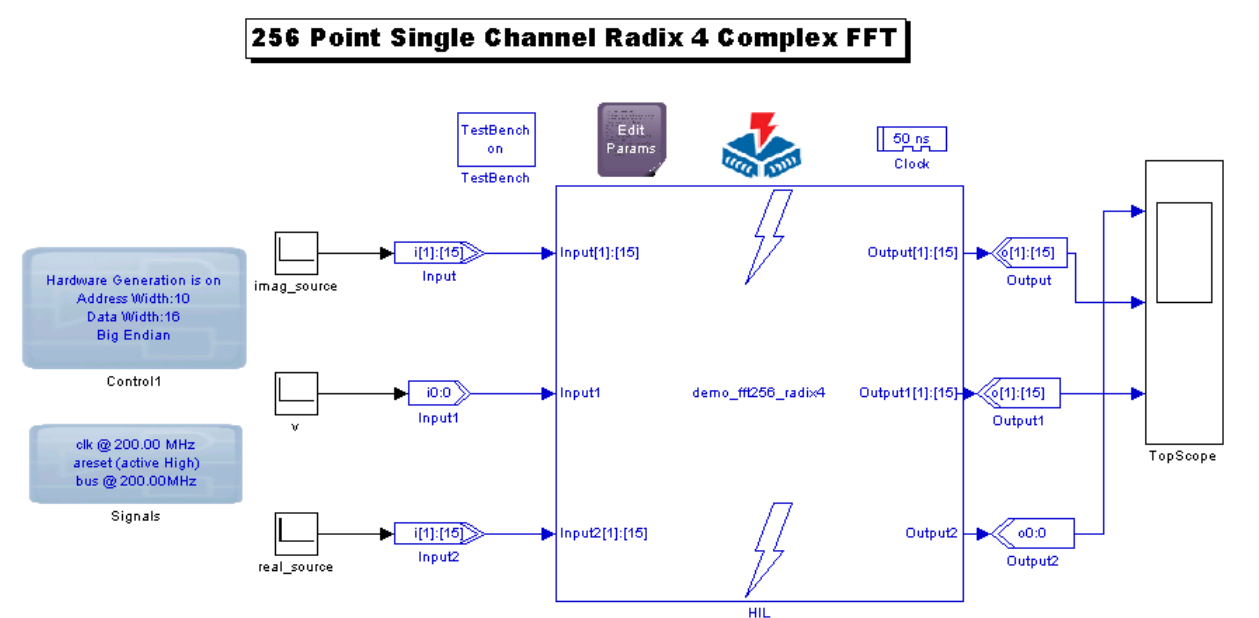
256 Point Single Channel Radix 4 Complex FFT

TestBench
on
TestBench

Edit
Params

50 ns
Clock

Hardware Generation is on
Address Width:10
Data Width:16
Big Endian

Control1

clk @ 200.00 MHz
areset (active High)
bus @ 200.00MHz

Signals

imag_source

i[1]:[15]
Input

v

i0:0
Input1

real_source

i[1]:[15]
Input2

Input[1]:[15]

Input1

Input2[1]:[15]

demo_fft256_radix4

Output[1]:[15]

Output1[1]:[15]

Output2

HIL

o[1]:[15]
Output

o[1]:[15]
Output1

o0:0
Output2

TopScope